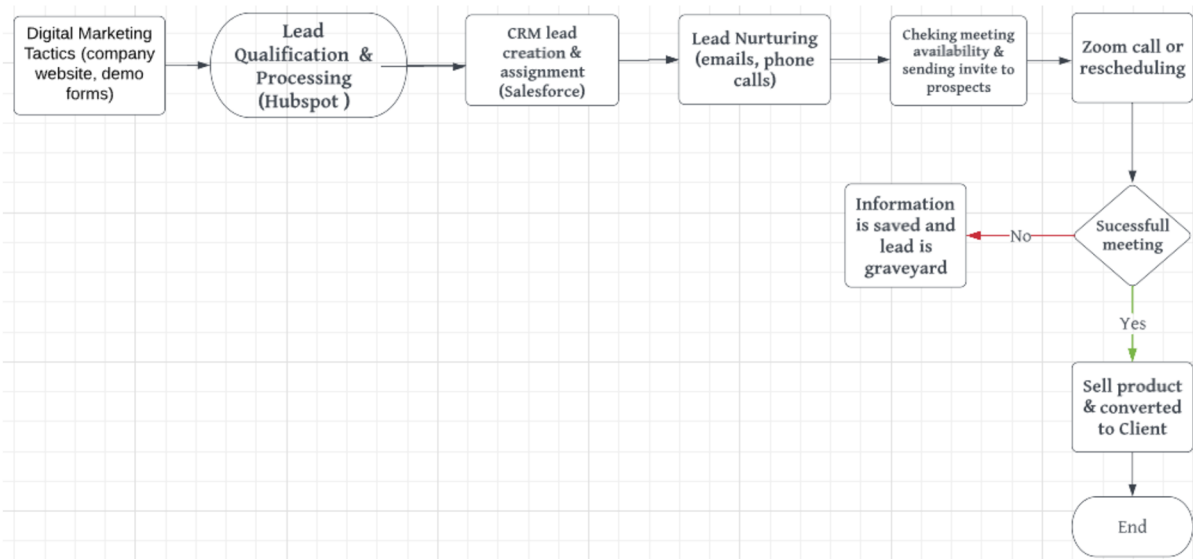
Digital Marketing Tactics (company website, demo forms)

Lead Qualification & Processing (Hubspot )

CRM lead creation & assignment (Salesforce)

Lead Nurturing (emails, phone calls)

Cheking meeting availability & sending invite to prospects

Zoom call or rescheduling

Sucessfull meeting

No

Information is saved and lead is graveyard

Yes

Sell product & converted to Client

End